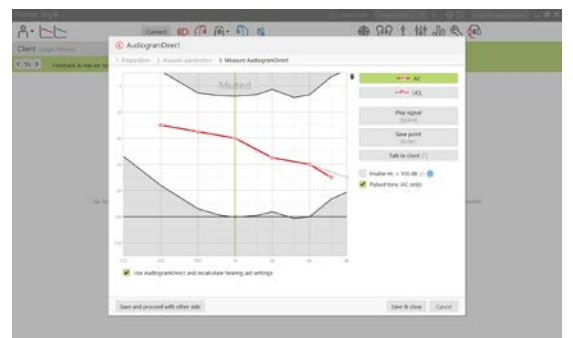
Client

AudiogramDirect

1. Preparation 2. Acoustic parameters 3. Measure AudiogramDirect

Muted

AC

UCL

Play signal

Save point

Talk to client

Enable HL > 100 dB

Pulsed tone (AC only)

Use AudiogramDirect and recalculate hearing aid settings

Save and proceed with other side

Save & close

Cancel